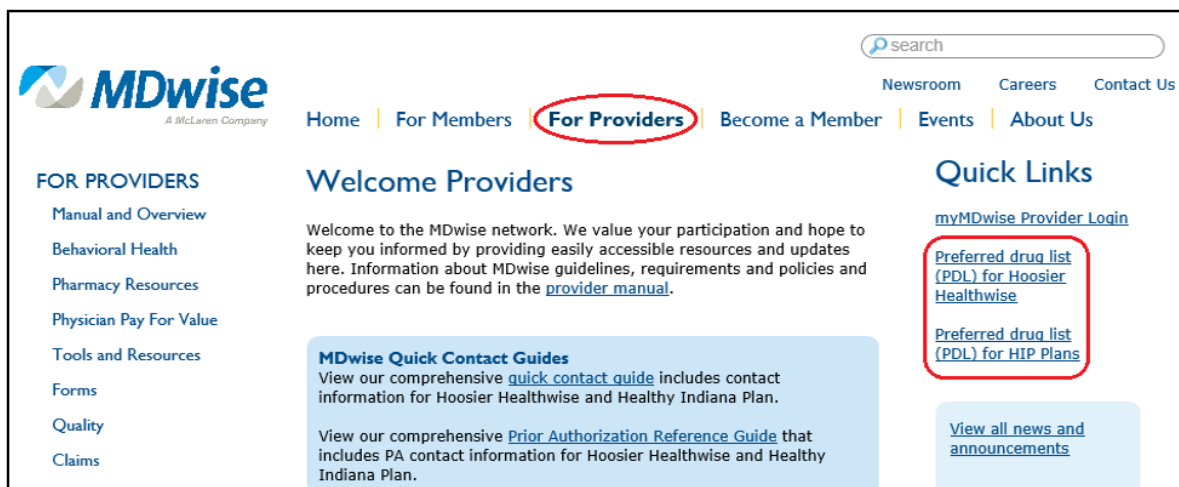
search

Newsroom Careers Contact Us

MDwise
A McLaren Company

Home | For Members | For Providers | Become a Member | Events | About Us

FOR PROVIDERS
Manual and Overview
Behavioral Health
Pharmacy Resources
Physician Pay For Value
Tools and Resources
Forms
Quality
Claims

Welcome Providers

Welcome to the MDwise network. We value your participation and hope to keep you informed by providing easily accessible resources and updates here. Information about MDwise guidelines, requirements and policies and procedures can be found in the provider manual.

MDwise Quick Contact Guides
View our comprehensive quick contact guide includes contact information for Hoosier Healthwise and Healthy Indiana Plan.

View our comprehensive Prior Authorization Reference Guide that includes PA contact information for Hoosier Healthwise and Healthy Indiana Plan.

Quick Links

myMDwise Provider Login

Preferred drug list (PDL) for Hoosier Healthwise

Preferred drug list (PDL) for HIP Plans

View all news and announcements